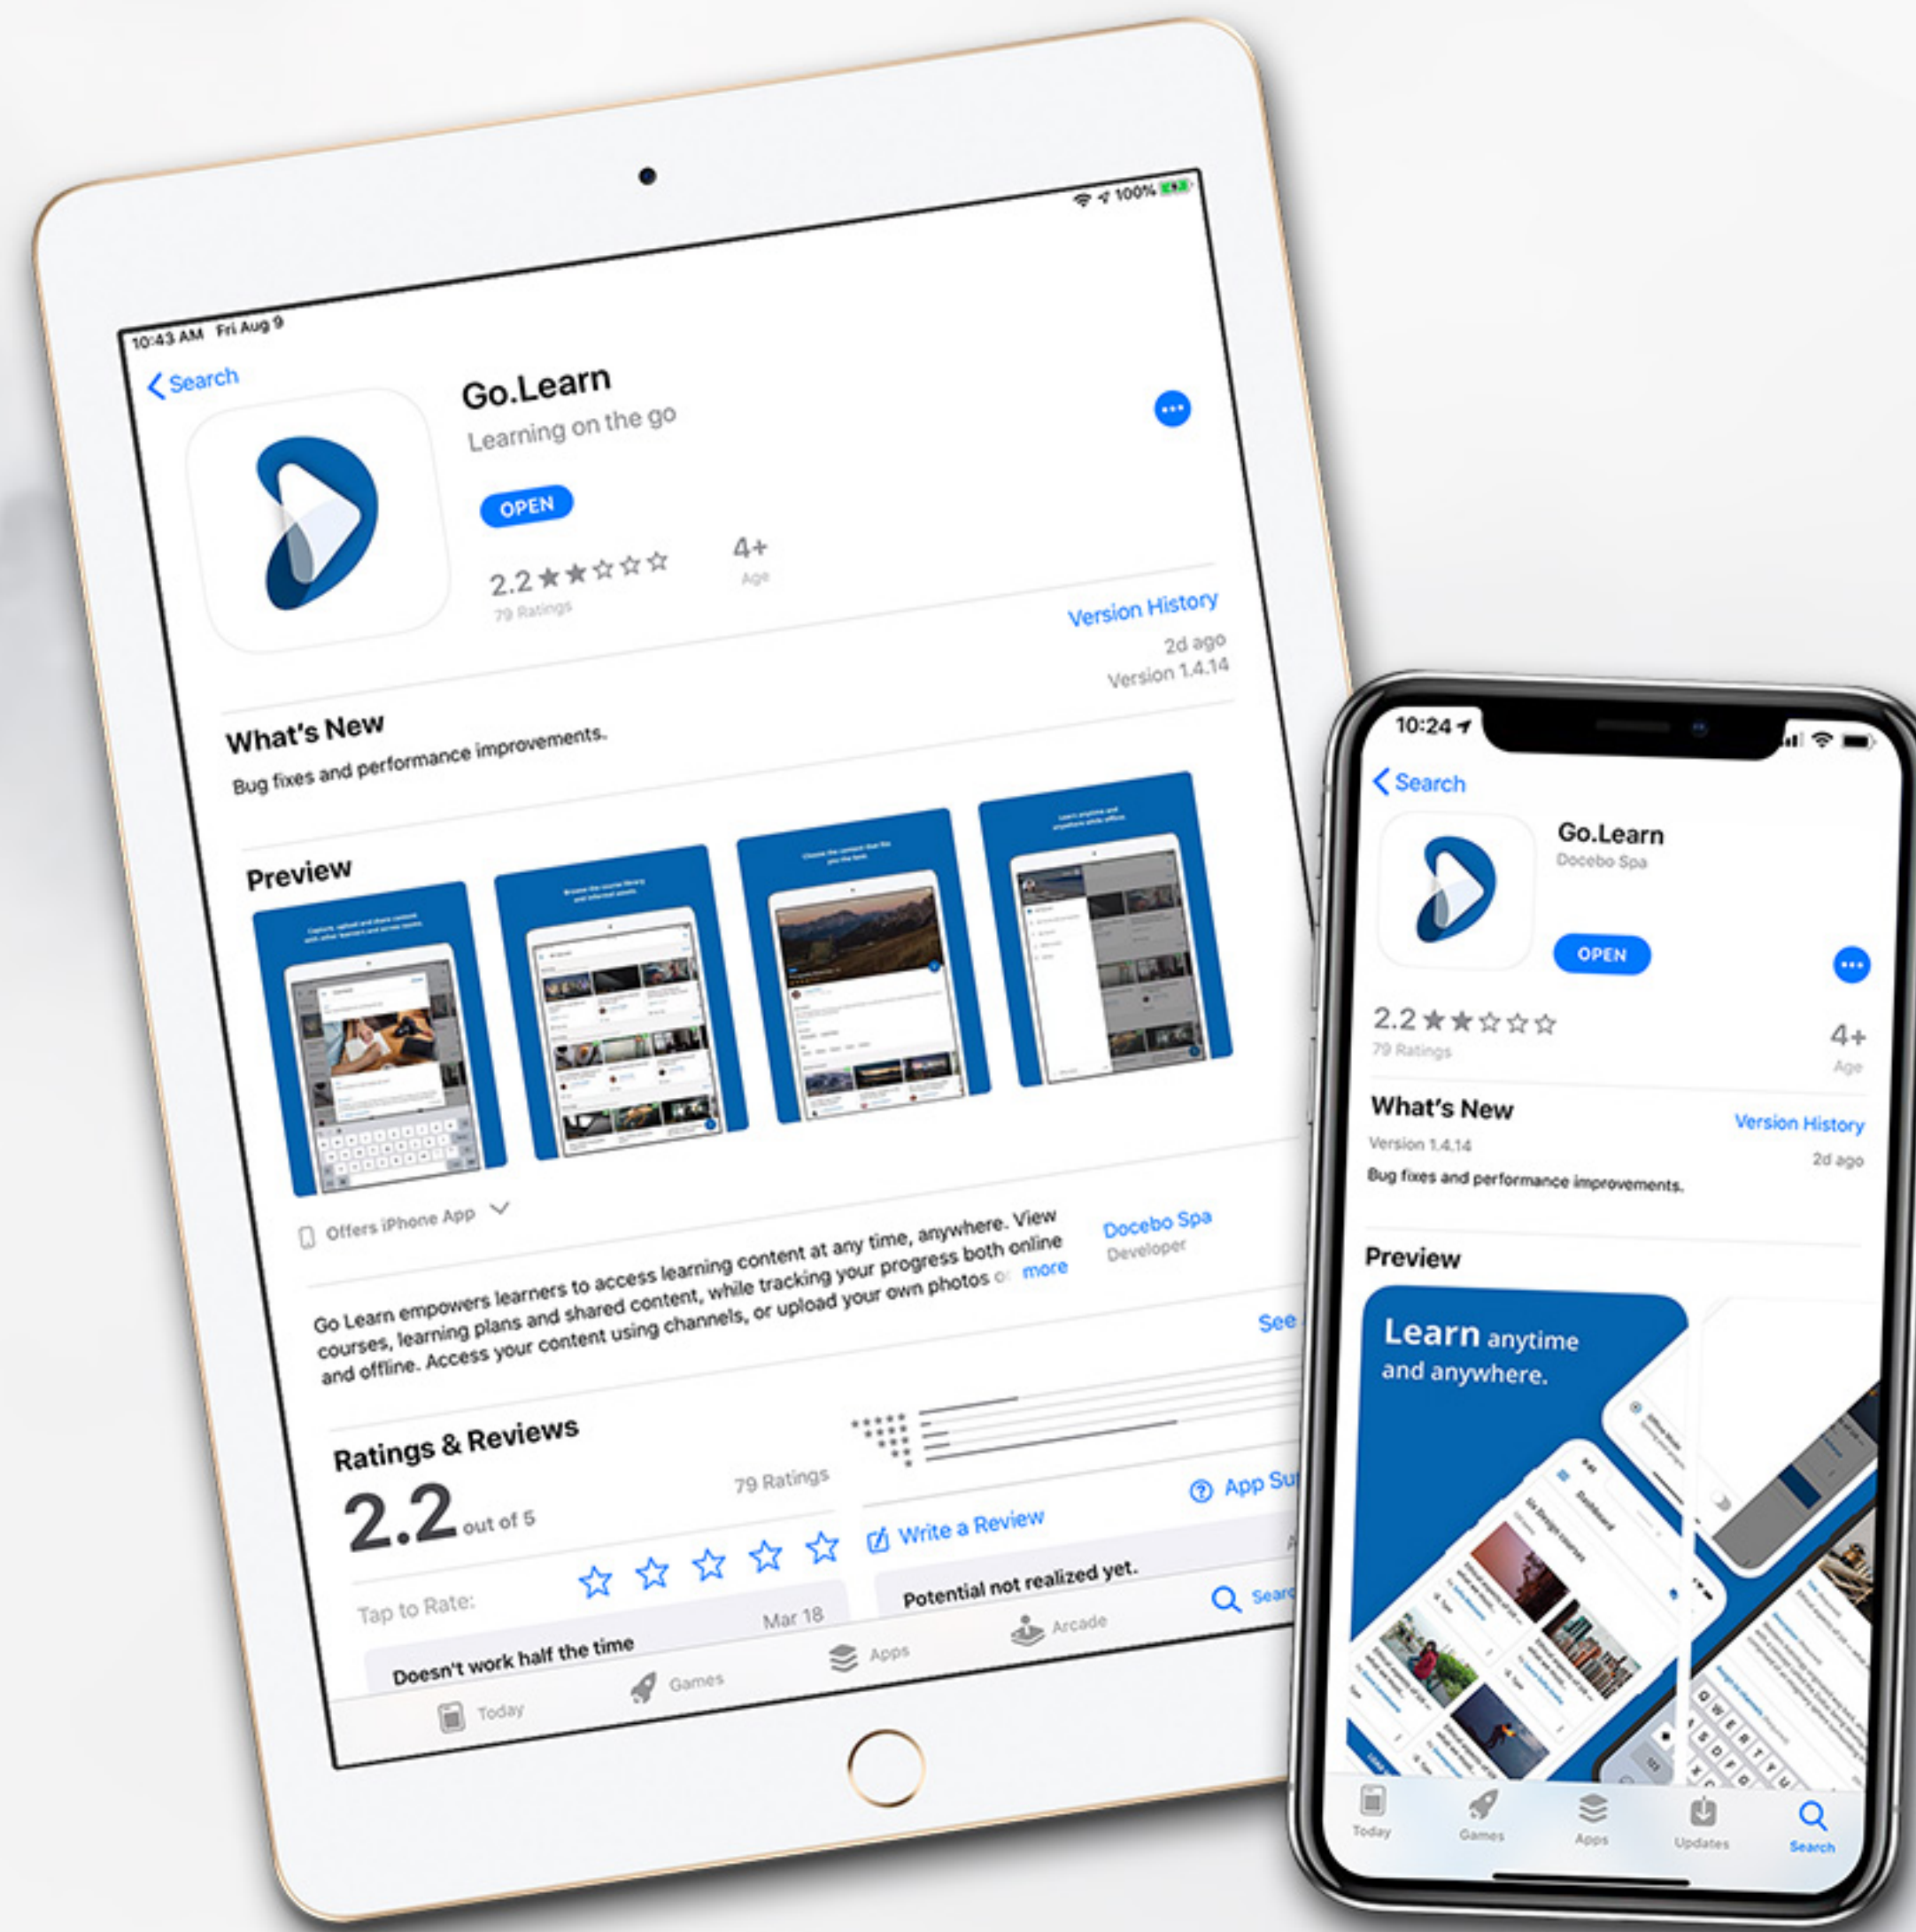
10:43 AM Fri Aug 9

100%

Search

Go.Learn

Learning on the go

OPEN

2.2 ★★☆☆☆

79 Ratings

4+

Age

Version History

2d ago

Version 1.4.14

What's New

Bug fixes and performance improvements.

Preview

Offers iPhone App

Go Learn empowers learners to access learning content at any time, anywhere. View courses, learning plans and shared content, while tracking your progress both online and offline. Access your content using channels, or upload your own photos o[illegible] more

Docebo Spa

Developer

See

Ratings & Reviews

2.2 out of 5

79 Ratings

Write a Review

App Su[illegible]

Tap to Rate:

Mar 18

Doesn't work half the time

Potential not realized yet.

Today

Games

Apps

Arcade

Searc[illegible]

10:24

Search

Go.Learn

Docebo Spa

OPEN

2.2 ★★☆☆☆

79 Ratings

4+

Age

What's New

Version History

Version 1.4.14

2d ago

Bug fixes and performance improvements.

Preview

Learn anytime and anywhere.

Today

Games

Apps

Updates

Search